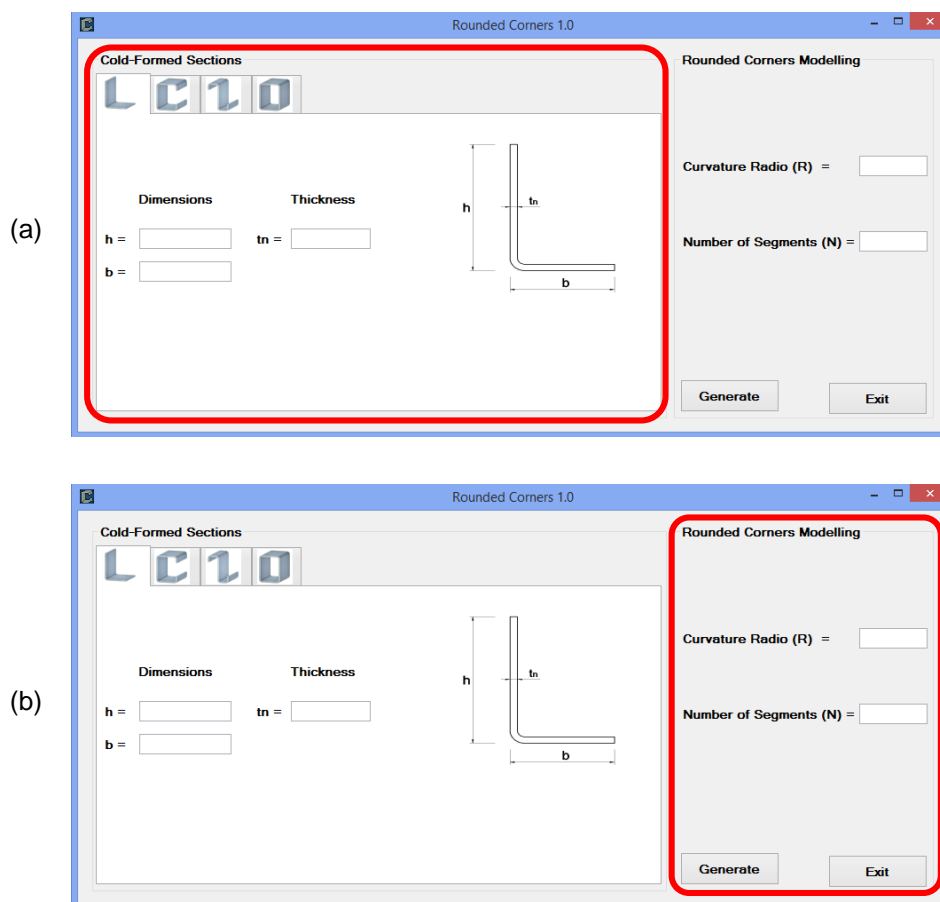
(a)

Rounded Corners 1.0

Cold-Formed Sections

Dimensions

Thickness

h =

tn =

b =

h

tn

b

Rounded Corners Modelling

Curvature Radio (R) =

Number of Segments (N) =

Generate

Exit

(b)

Rounded Corners 1.0

Cold-Formed Sections

Dimensions

Thickness

h =

tn =

b =

h

tn

b

Rounded Corners Modelling

Curvature Radio (R) =

Number of Segments (N) =

Generate

Exit